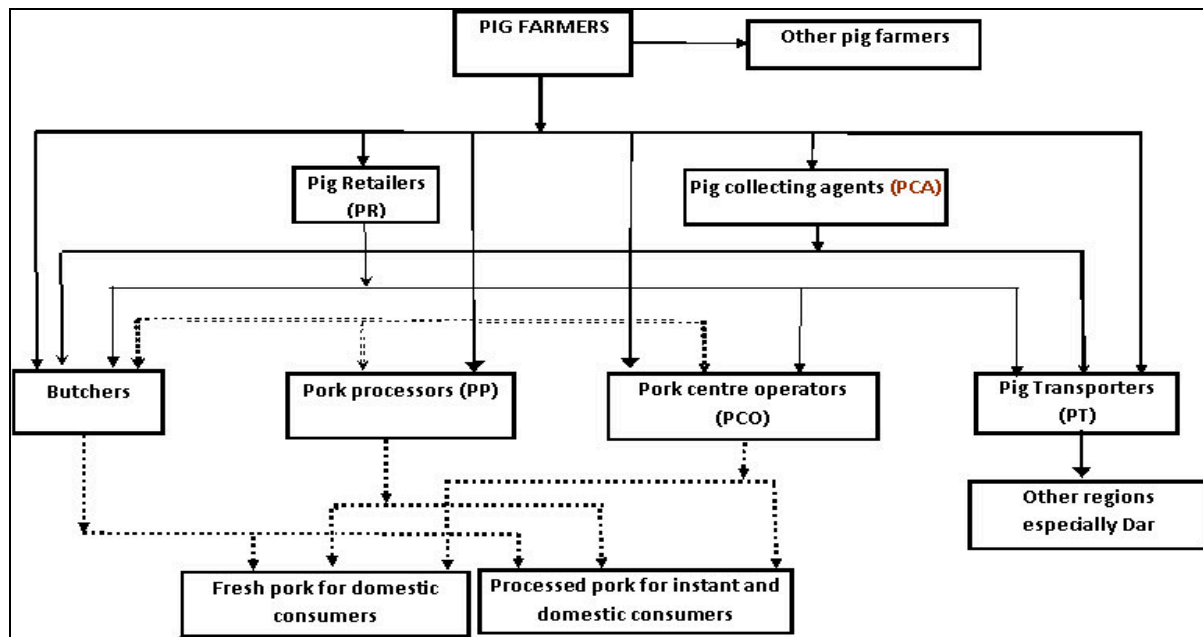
PIG FARMERS

Other pig farmers

Pig Retailers (PR)

Pig collecting agents (PCA)

Butchers

Pork processors (PP)

Pork centre operators (PCO)

Pig Transporters (PT)

Other regions especially Dar

Fresh pork for domestic consumers

Processed pork for instant and domestic consumers